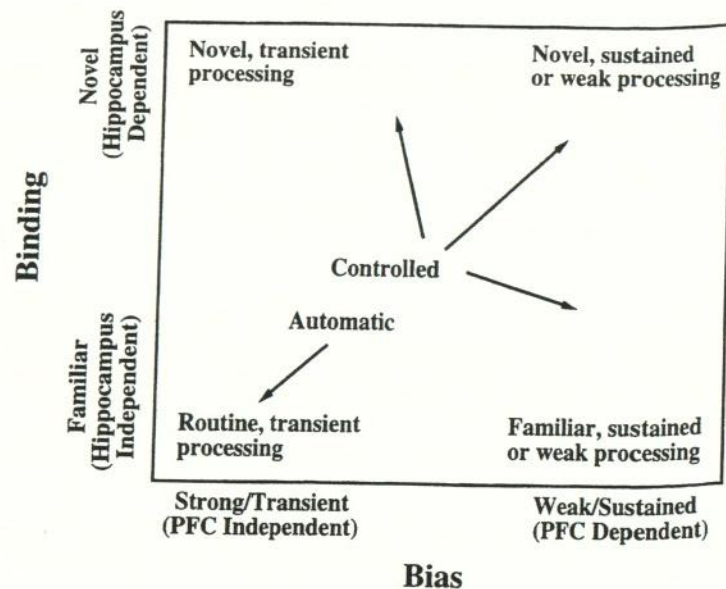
Binding

Novel
(Hippocampus
Dependent)

Familiar
(Hippocampus
Independent)

Novel, transient processing

Novel, sustained or weak processing

Controlled

Automatic

Routine, transient processing

Familiar, sustained or weak processing

Strong/Transient
(PFC Independent)

Weak/Sustained
(PFC Dependent)

Bias